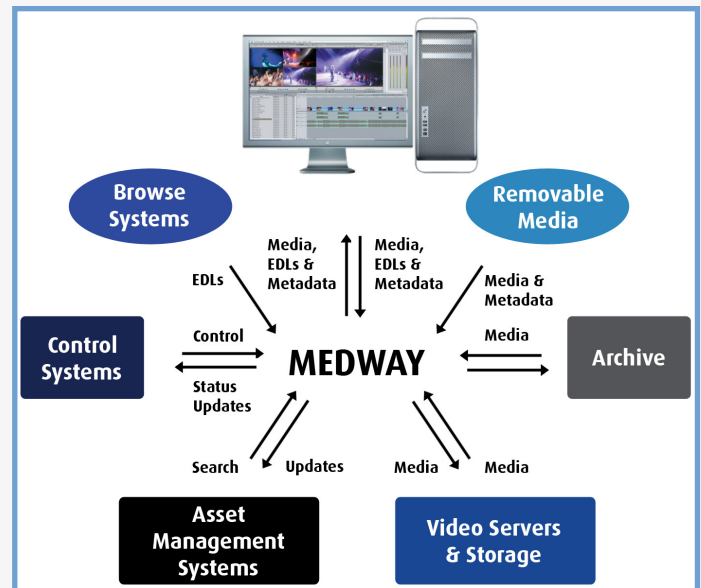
Browse Systems

Removable Media

Media, EDLs & Metadata

Media, EDLs & Metadata

EDLs

Media & Metadata

Control Systems

Control

MEDWAY

Media

Archive

Status Updates

Search

Updates

Media

Media

Asset Management Systems

Video Servers & Storage